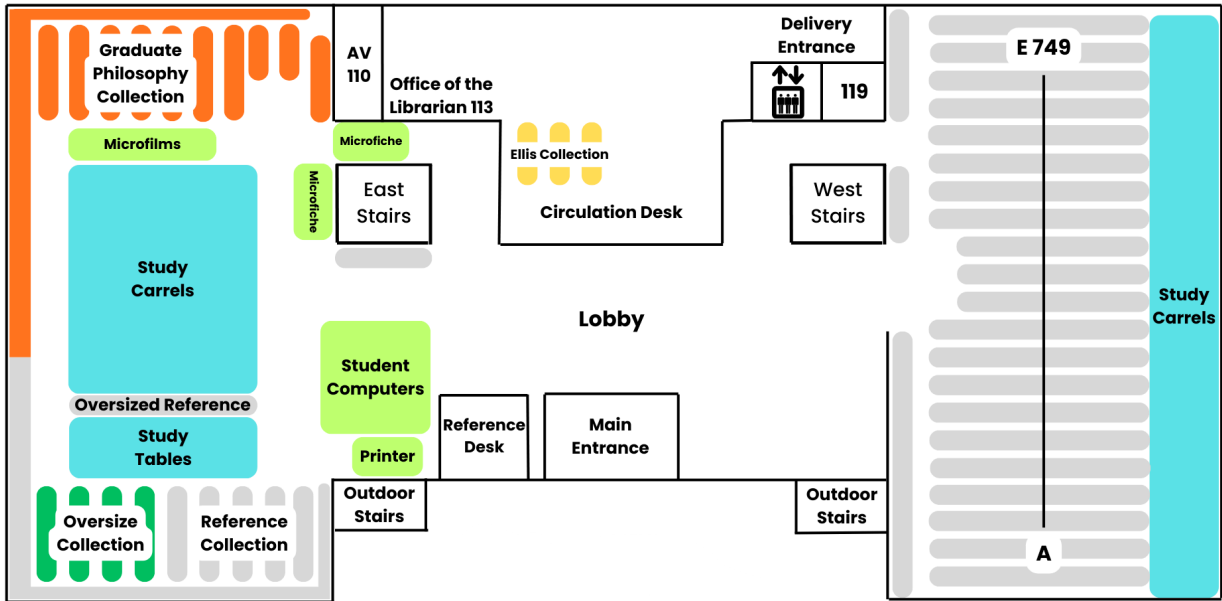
Graduate Philosophy Collection

AV 110

Office of the Librarian 113

Delivery Entrance

119

E 749

Microfilms

Microfiche

Ellis Collection

Microfiche

East Stairs

Circulation Desk

West Stairs

Study Carrels

Lobby

Study Carrels

Student Computers

Oversized Reference

Study Tables

Printer

Reference Desk

Main Entrance

Outdoor Stairs

Outdoor Stairs

Oversize Collection

Reference Collection

A